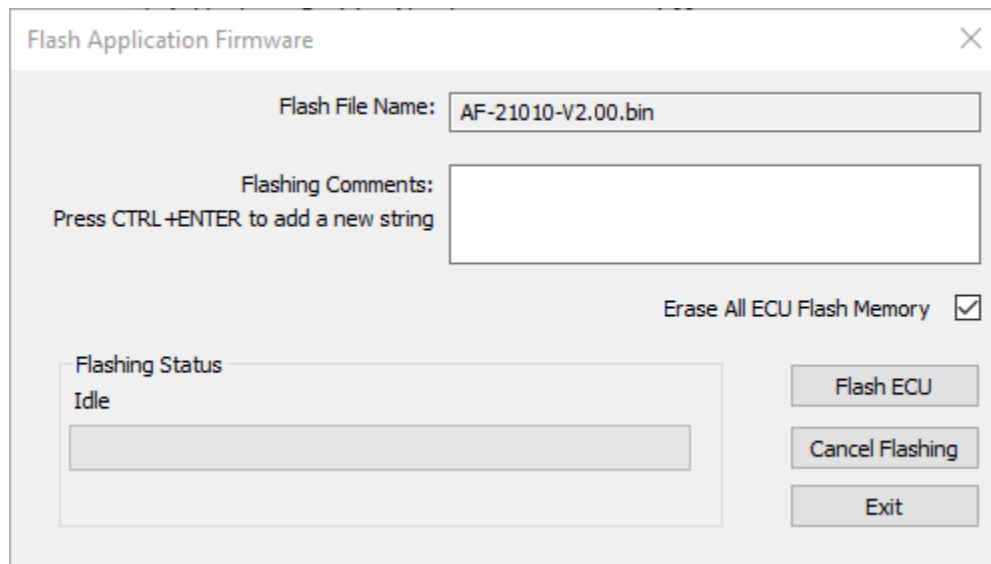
Flash Application Firmware

Flash File Name: AF-21010-V2.00.bin

Flashing Comments:
Press CTRL+ENTER to add a new string

Erase All ECU Flash Memory

Flashing Status
Idle

Flash ECU

Cancel Flashing

Exit